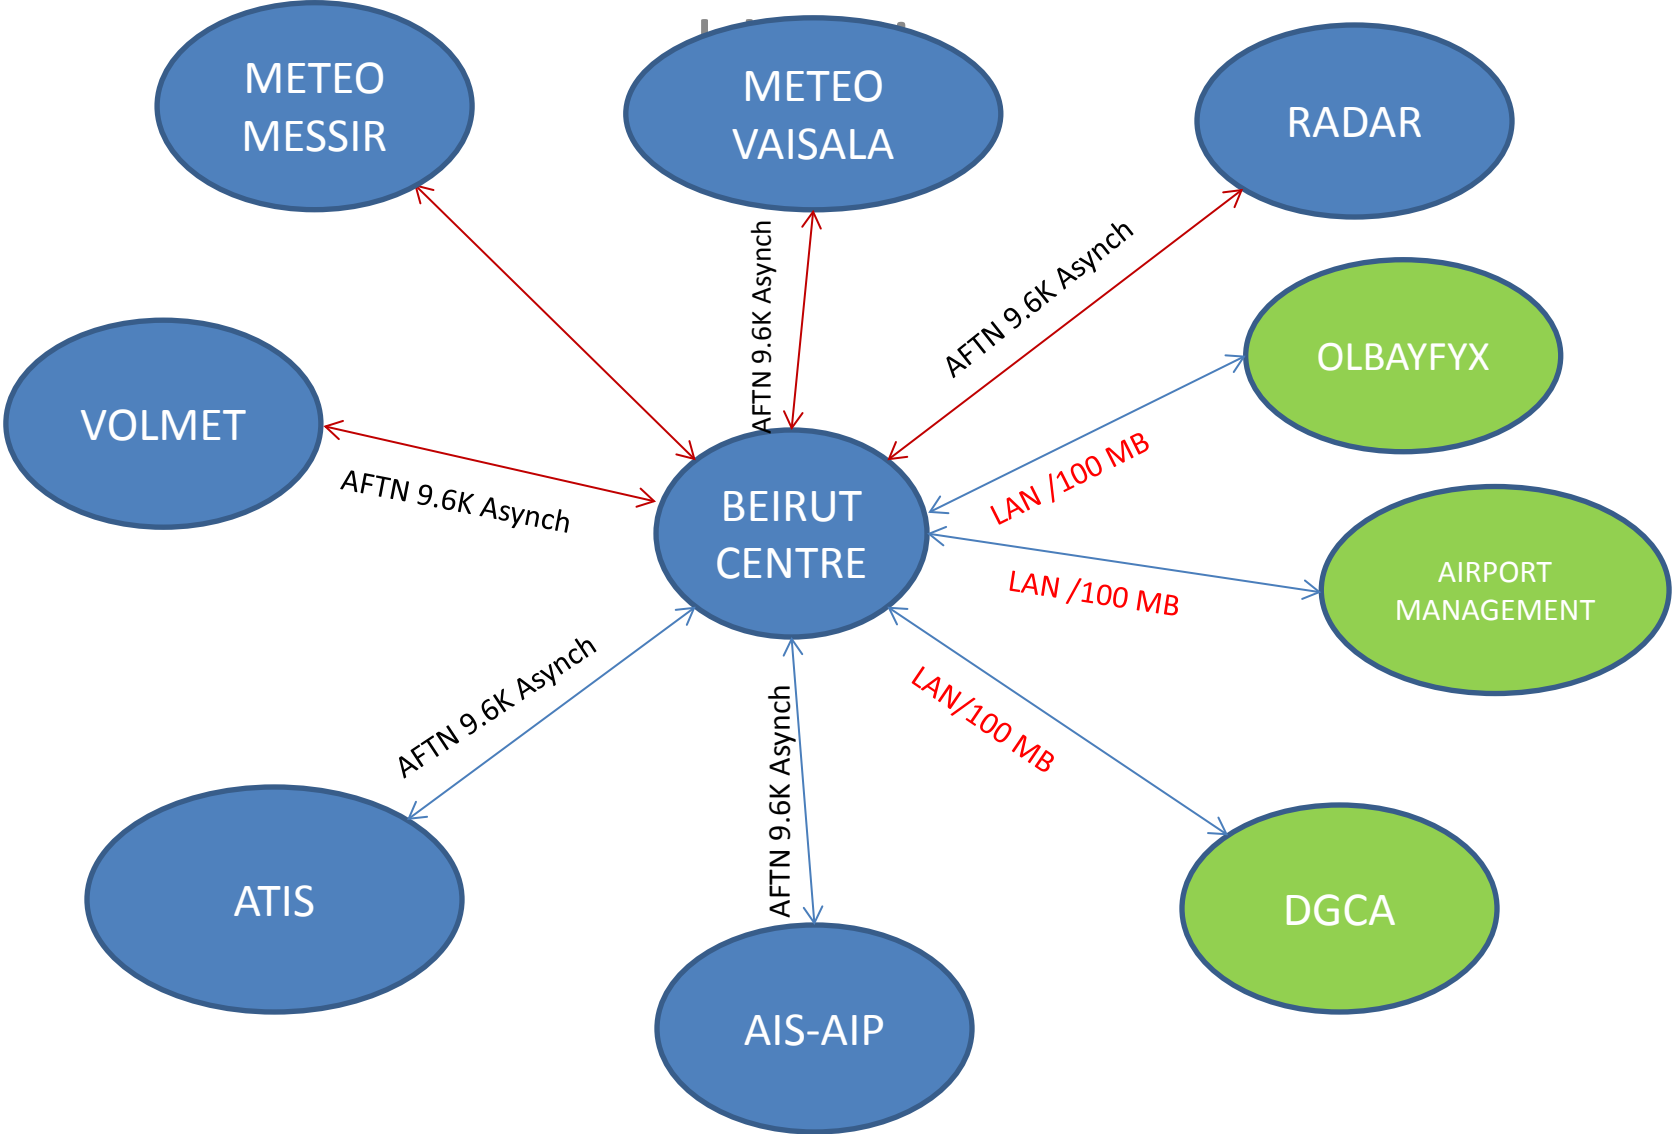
METEO MESSIR

METEO VAISALA

RADAR

AFTN 9.6K Asynch

AFTN 9.6K Asynch

OLBAYFYX

VOLMET

AFTN 9.6K Asynch

BEIRUT CENTRE

LAN /100 MB

LAN /100 MB

AIRPORT MANAGEMENT

AFTN 9.6K Asynch

AFTN 9.6K Asynch

LAN/100 MB

ATIS

AIS-AIP

DGCA